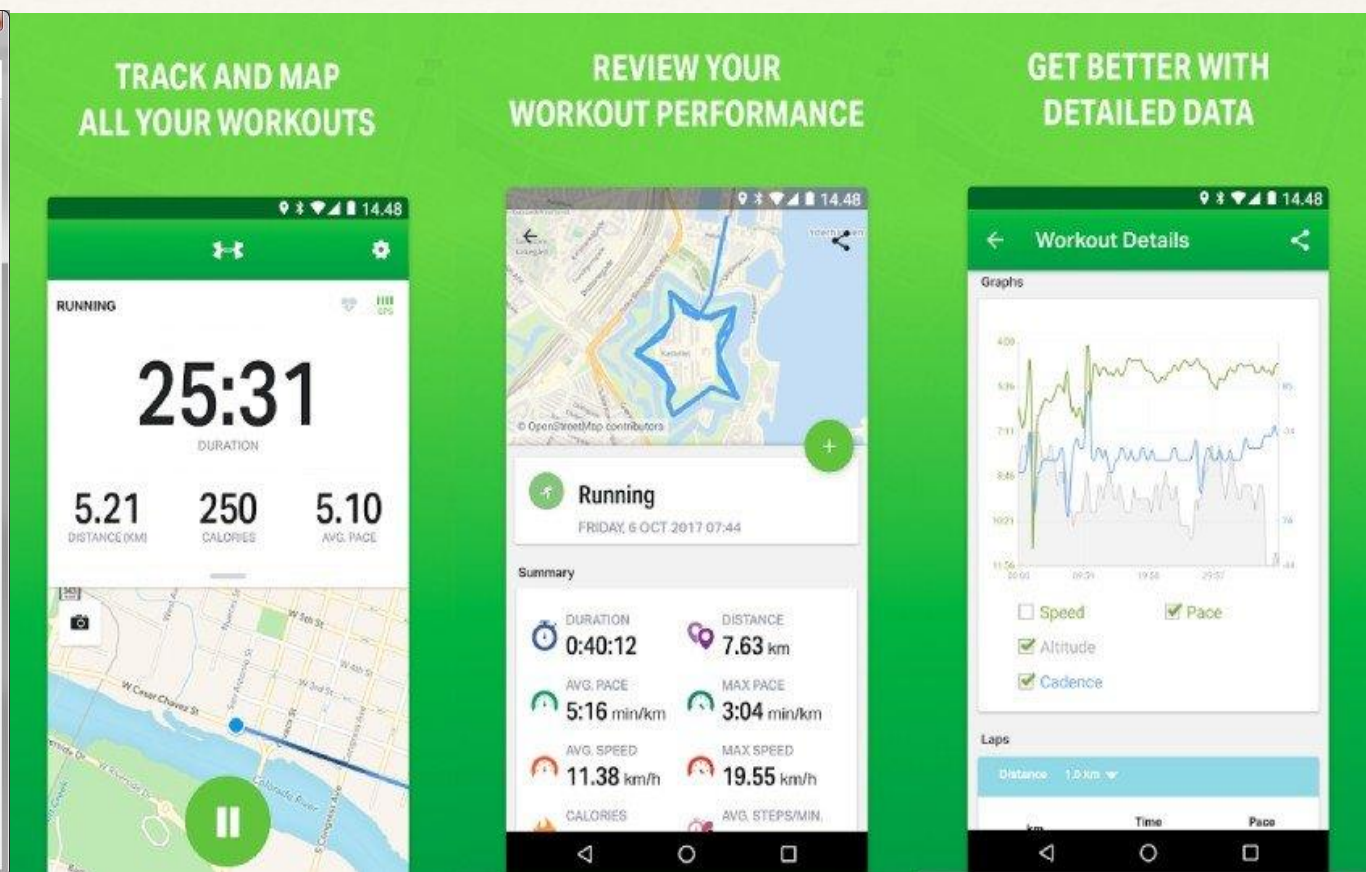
TRACK AND MAP ALL YOUR WORKOUTS

14.48

RUNNING

25:31

DURATION

5.21
DISTANCE (KM)

250
CALORIES

5.10
AVG. PACE

W Cesar Chavez St

REVIEW YOUR WORKOUT PERFORMANCE

14.48

© OpenStreetMap contributors

Running

FRIDAY, 6 OCT 2017 07:44

Summary

DURATION
0:40:12

DISTANCE
7.63 km

AVG. PACE
5:16 min/km

MAX PACE
3:04 min/km

AVG. SPEED
11.38 km/h

MAX SPEED
19.55 km/h

CALORIES

AVG. STEPS/MIN.

GET BETTER WITH DETAILED DATA

14.48

Workout Details

Graphs

Speed

Pace

Altitude

Cadence

Laps

Distance 1.0 km

km

Time

Pace